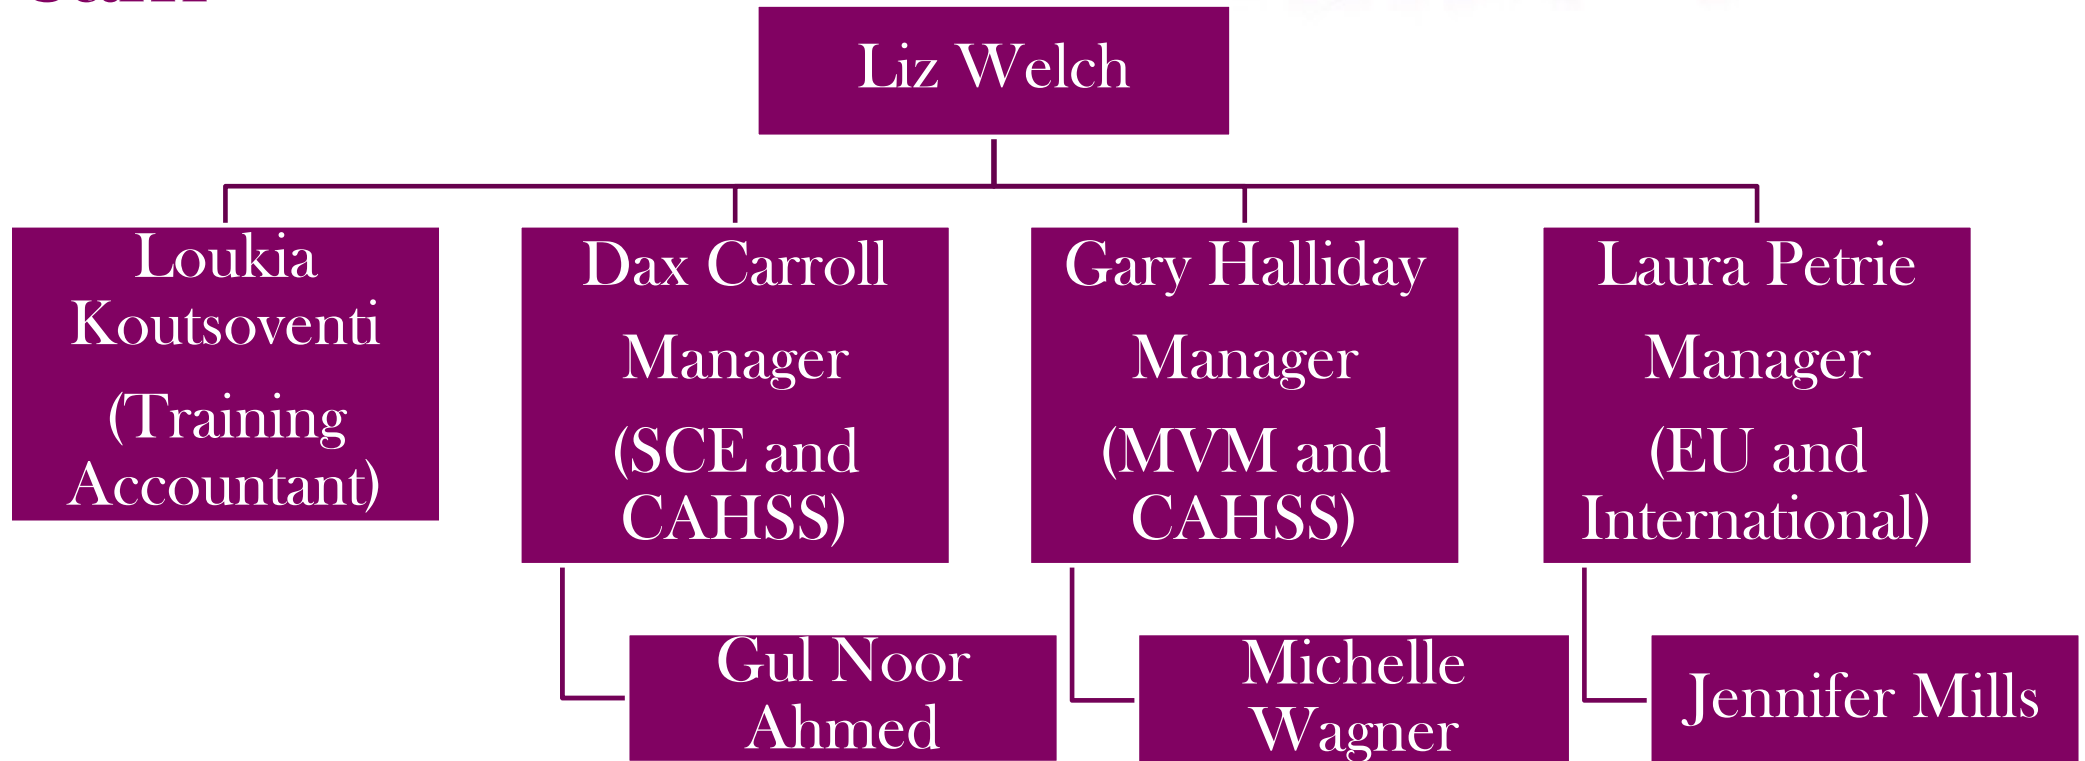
Liz Welch

Loukia Koutsoventi (Training Accountant)

Dax Carroll
Manager
(SCE and CAHSS)

Gary Halliday
Manager
(MVM and CAHSS)

Laura Petrie
Manager
(EU and International)

Gul Noor Ahmed

Michelle Wagner

Jennifer Mills